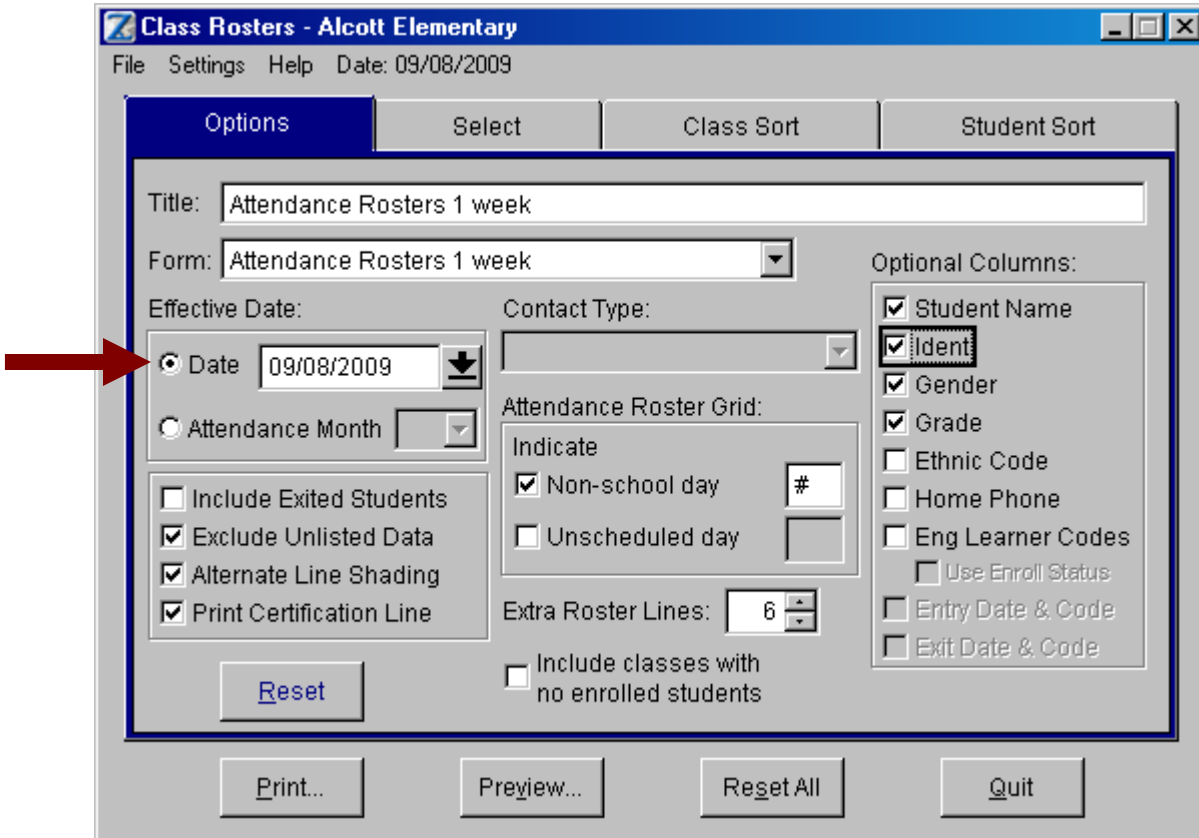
Class Rosters - Alcott Elementary

File Settings Help Date: 09/08/2009

Options | Select | Class Sort | Student Sort

Title: Attendance Rosters 1 week

Form: Attendance Rosters 1 week

Optional Columns:
Student Name
Ident
Gender
Grade
Ethnic Code
Home Phone
Eng Learner Codes
Use Enroll Status
Entry Date & Code
Exit Date & Code

Effective Date:
Date 09/08/2009
Attendance Month

Contact Type:

Attendance Roster Grid:
Indicate
Non-school day #
Unscheduled day

Include Exited Students
Exclude Unlisted Data
Alternate Line Shading
Print Certification Line

Extra Roster Lines: 6

Include classes with no enrolled students

Reset

Print... Preview... Reset All Quit